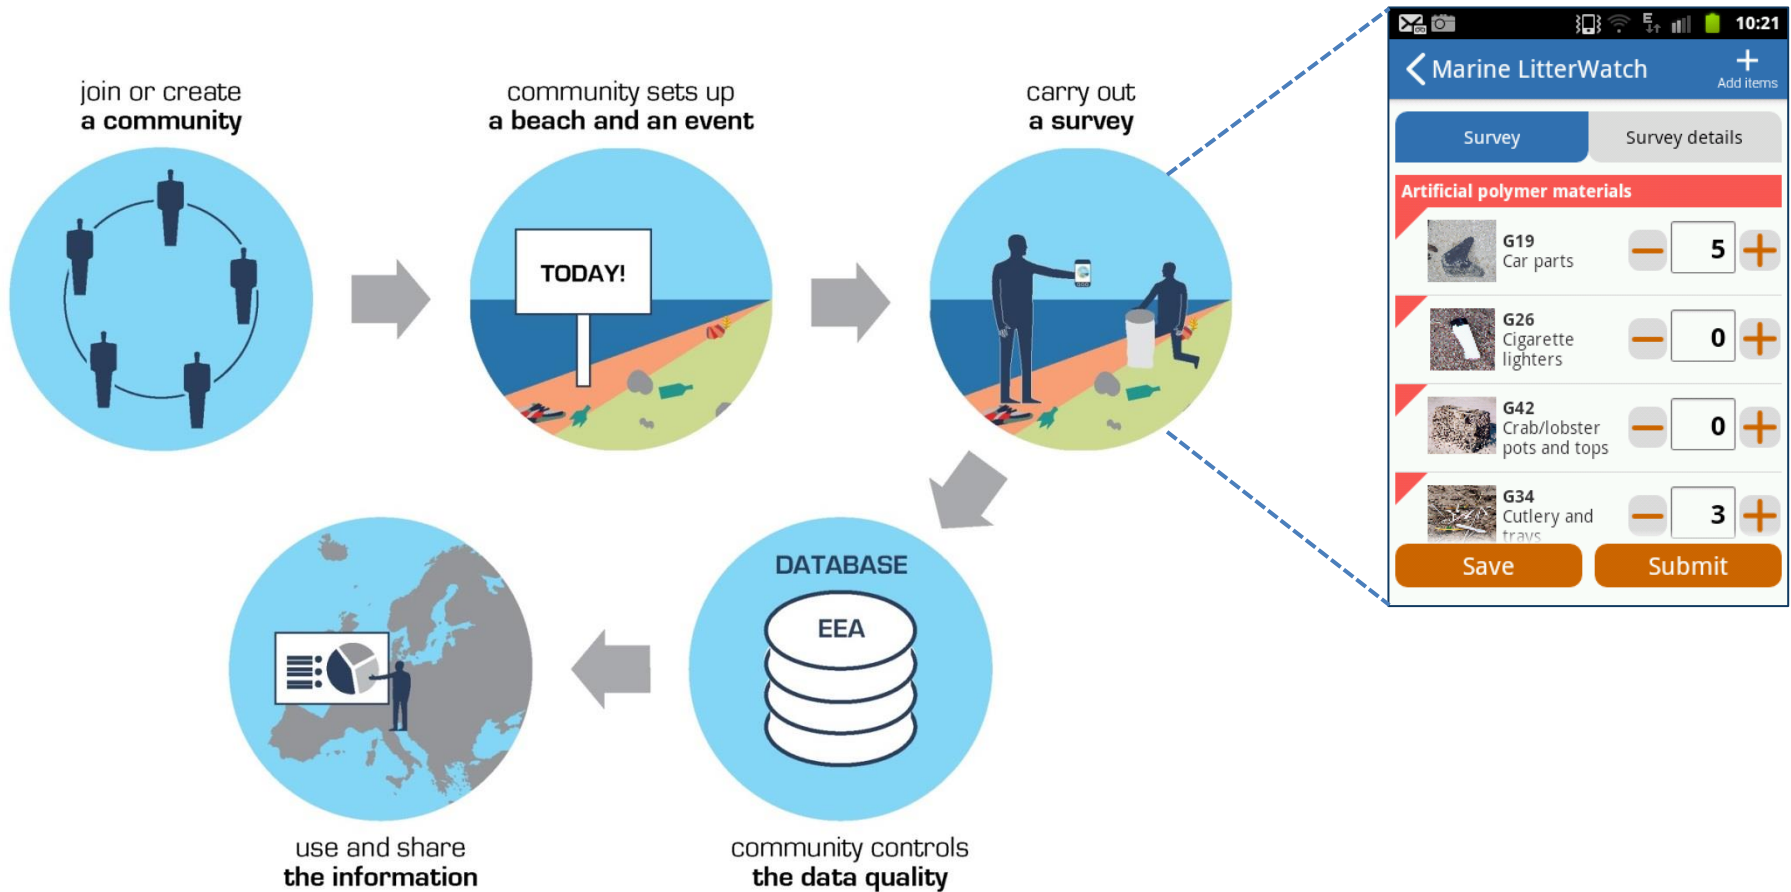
join or create
a community

community sets up
a beach and an event

TODAY!

carry out
a survey

10:21

Marine LitterWatch

Add items

Survey

Survey details

Artificial polymer materials

G19
Car parts

5

G26
Cigarette lighters

0

G42
Crab/lobster pots and tops

0

G34
Cutlery and trays

3

Save

Submit

DATABASE

EEA

use and share
the information

community controls
the data quality